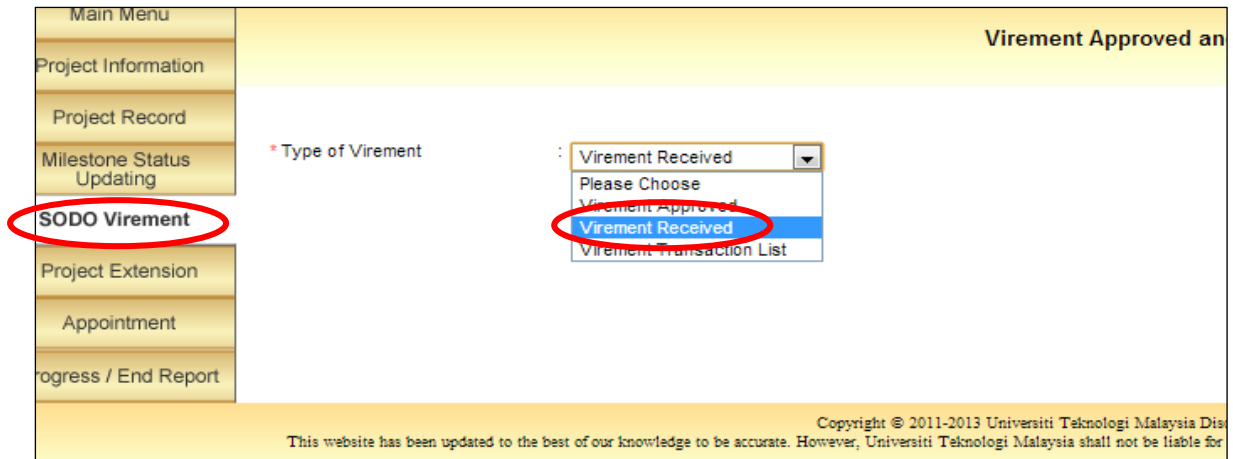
Main Menu
Project Information
Project Record
Milestone Status Updating
SODO Virement
Project Extension
Appointment
rogress / End Report

Virement Approved an

* Type of Virement :
Virement Received
Please Choose
Virement Approved
Virement Received
Virement Transaction List

Copyright © 2011-2013 Universiti Teknologi Malaysia Dis
This website has been updated to the best of our knowledge to be accurate. However, Universiti Teknologi Malaysia shall not be liable for